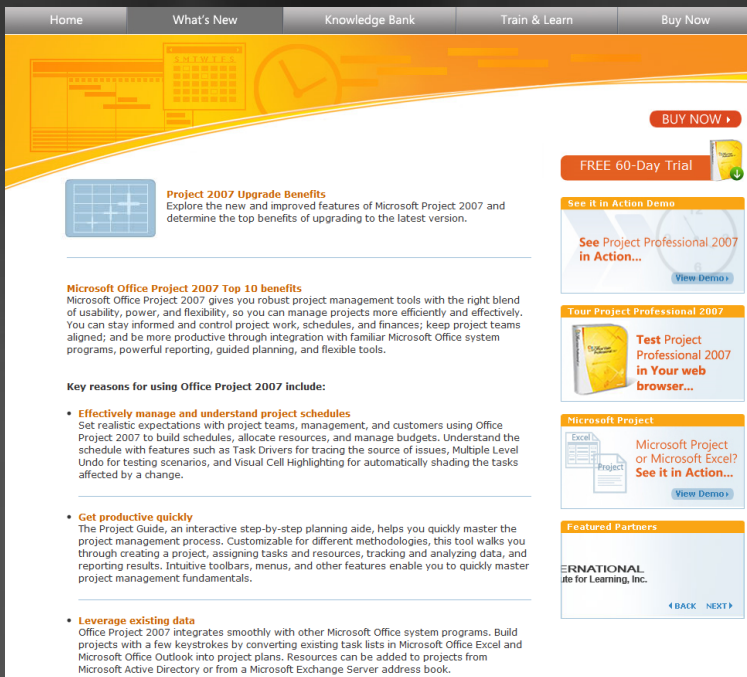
Home | What's New | Knowledge Bank | Train & Learn | Buy Now

S M T W T F S

BUY NOW ›

FREE 60-Day Trial

Project 2007 Upgrade Benefits
Explore the new and improved features of Microsoft Project 2007 and determine the top benefits of upgrading to the latest version.

Microsoft Office Project 2007 Top 10 benefits
Microsoft Office Project 2007 gives you robust project management tools with the right blend of usability, power, and flexibility, so you can manage projects more efficiently and effectively. You can stay informed and control project work, schedules, and finances; keep project teams aligned; and be more productive through integration with familiar Microsoft Office system programs, powerful reporting, guided planning, and flexible tools.

Key reasons for using Office Project 2007 include:

• Effectively manage and understand project schedules
Set realistic expectations with project teams, management, and customers using Office Project 2007 to build schedules, allocate resources, and manage budgets. Understand the schedule with features such as Task Drivers for tracing the source of issues, Multiple Level Undo for testing scenarios, and Visual Cell Highlighting for automatically shading the tasks affected by a change.

• Get productive quickly
The Project Guide, an interactive step-by-step planning aide, helps you quickly master the project management process. Customizable for different methodologies, this tool walks you through creating a project, assigning tasks and resources, tracking and analyzing data, and reporting results. Intuitive toolbars, menus, and other features enable you to quickly master project management fundamentals.

• Leverage existing data
Office Project 2007 integrates smoothly with other Microsoft Office system programs. Build projects with a few keystrokes by converting existing task lists in Microsoft Office Excel and Microsoft Office Outlook into project plans. Resources can be added to projects from Microsoft Active Directory or from a Microsoft Exchange Server address book.

See it in Action Demo
See Project Professional 2007 in Action...
View Demo ›

Tour Project Professional 2007
Test Project Professional 2007 in Your web browser...

Microsoft Project
Excel
Project
Microsoft Project or Microsoft Excel? See it in Action...
View Demo ›

Featured Partners
ERNATIONAL
ute for Learning, Inc.
‹ BACK NEXT ›